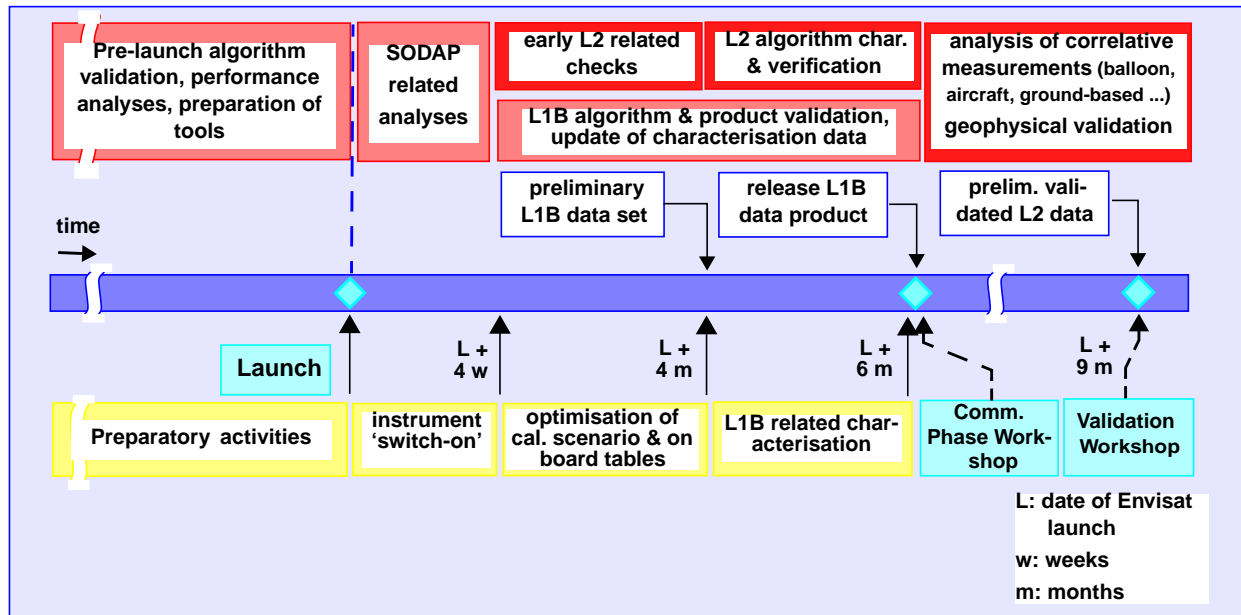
Pre-launch algorithm validation, performance analyses, preparation of tools

SODAP related analyses

early L2 related checks

L2 algorithm char. & verification

analysis of correlative measurements (balloon, aircraft, ground-based ...) geophysical validation

L1B algorithm & product validation, update of characterisation data

preliminary L1B data set

release L1B data product

prelim. validated L2 data

time

Launch

L + 4 w

L + 4 m

L + 6 m

L + 9 m

Preparatory activities

instrument 'switch-on'

optimisation of cal. scenario & on board tables

L1B related characterisation

Comm. Phase Workshop

Validation Workshop

L: date of Envisat launch
w: weeks
m: months